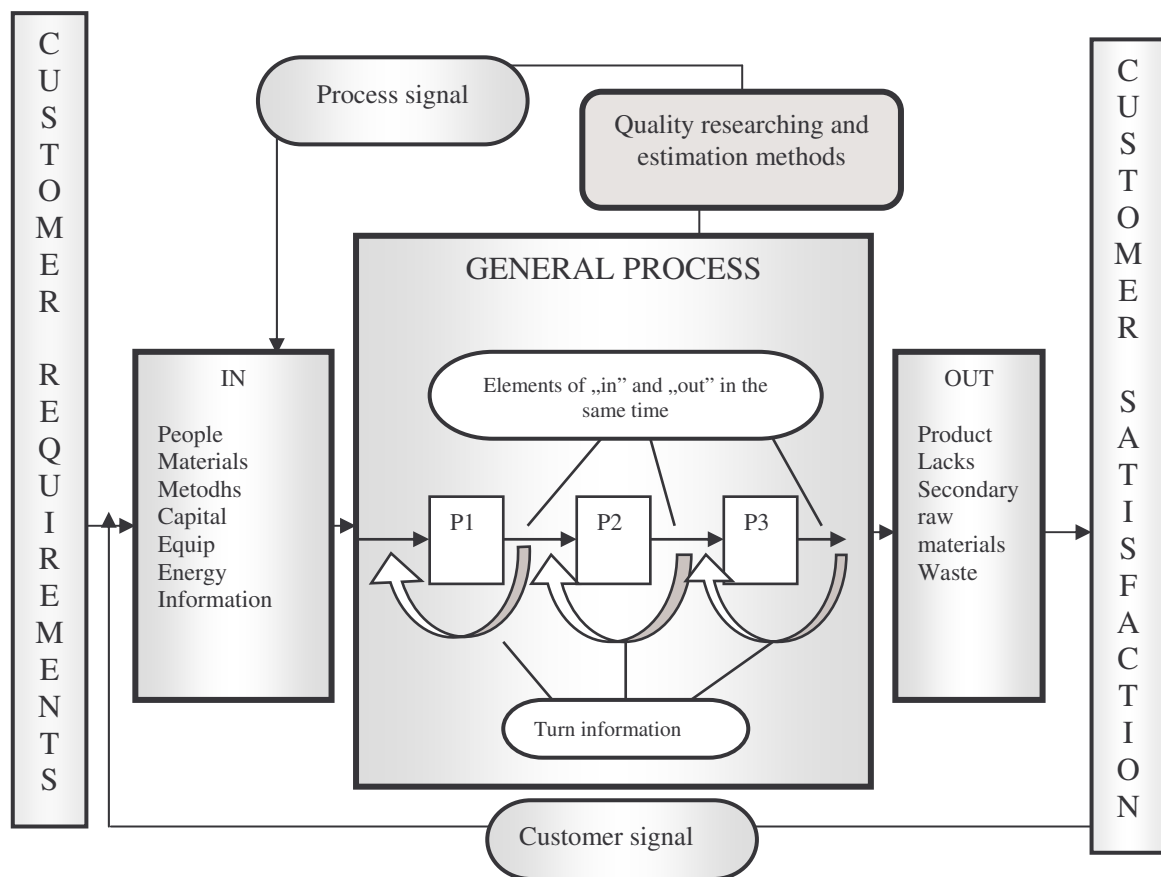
CUSTOMER REQUIREMENTS

Process signal

Quality researching and estimation methods

GENERAL PROCESS

IN

People
Materials
Metodhs
Capital
Equip
Energy
Information

Elements of „in" and „out" in the same time

P1

P2

P3

Turn information

OUT

Product
Lacks
Secondary raw materials
Waste

CUSTOMER SATISFACTION

Customer signal